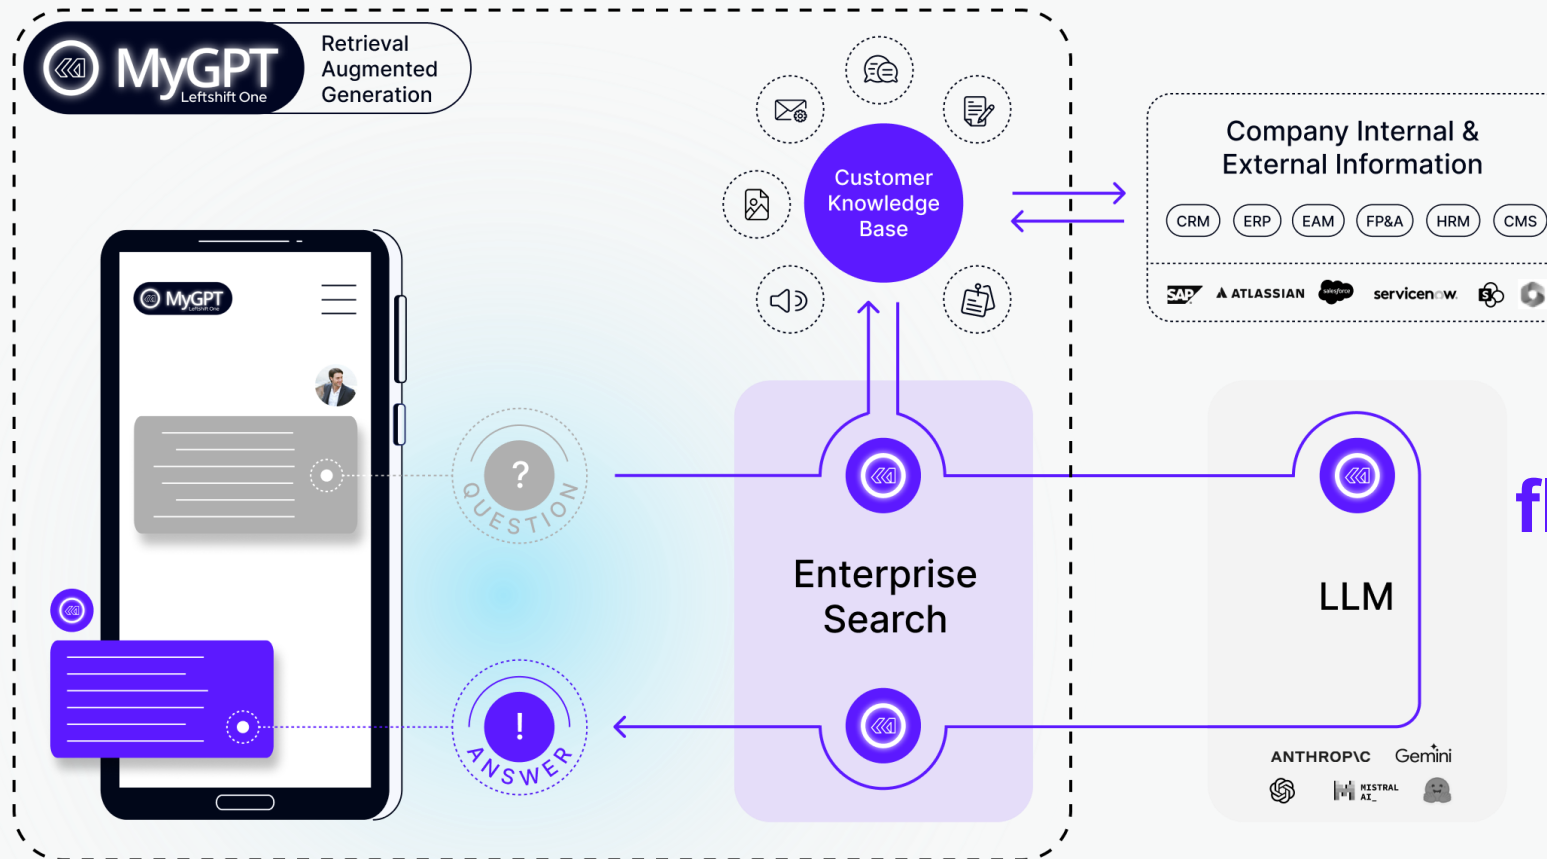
MyGPT Leftshift One

Retrieval Augmented Generation

Customer Knowledge Base

Company Internal & External Information

CRM ERP EAM FP&A HRM CMS

SAP ATLASSIAN salesforce servicenow

MyGPT Leftshift One

?

QUESTION

!

ANSWER

Enterprise Search

LLM

ANTHROP\C Gemini

MISTRAL AI_

fl